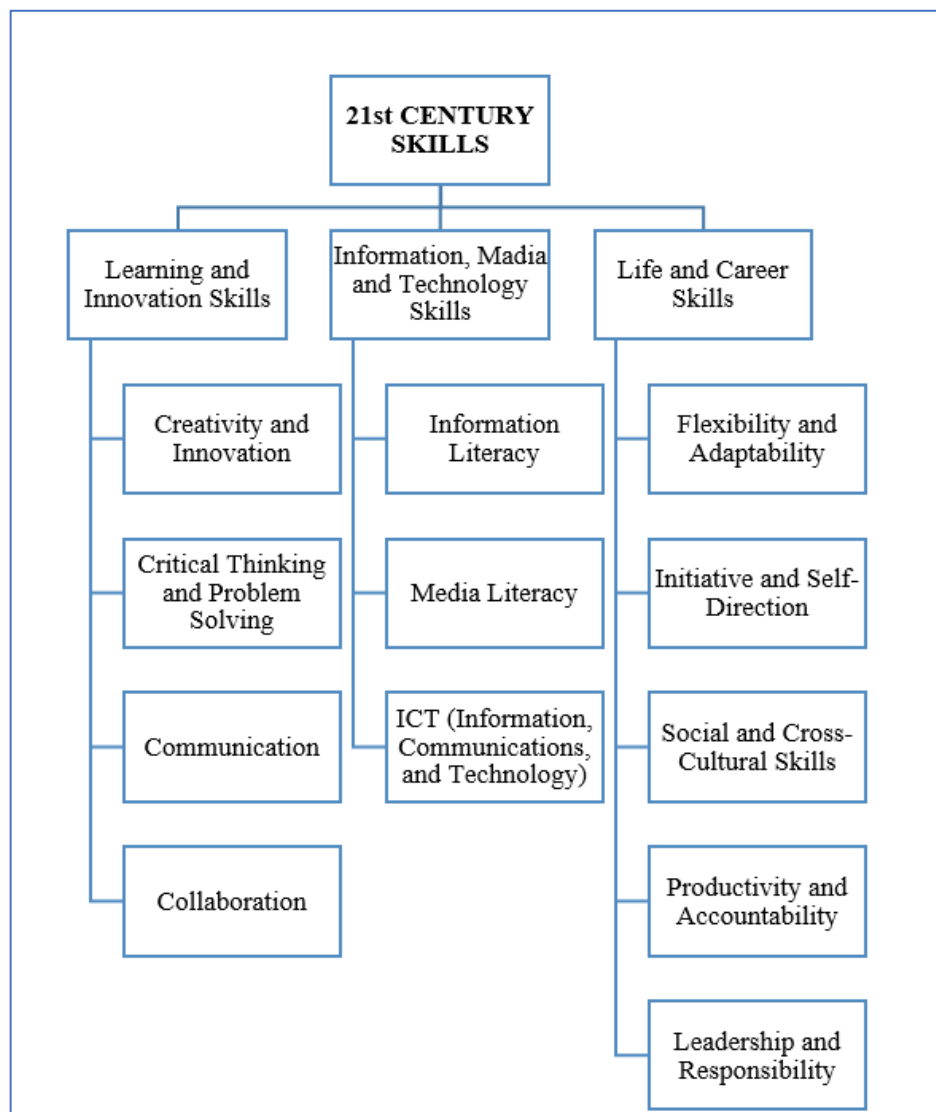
21st CENTURY SKILLS

Learning and Innovation Skills

Creativity and Innovation

Critical Thinking and Problem Solving

Communication

Collaboration

Information, Madia and Technology Skills

Information Literacy

Media Literacy

ICT (Information, Communications, and Technology)

Life and Career Skills

Flexibility and Adaptability

Initiative and Self-Direction

Social and Cross-Cultural Skills

Productivity and Accountability

Leadership and Responsibility